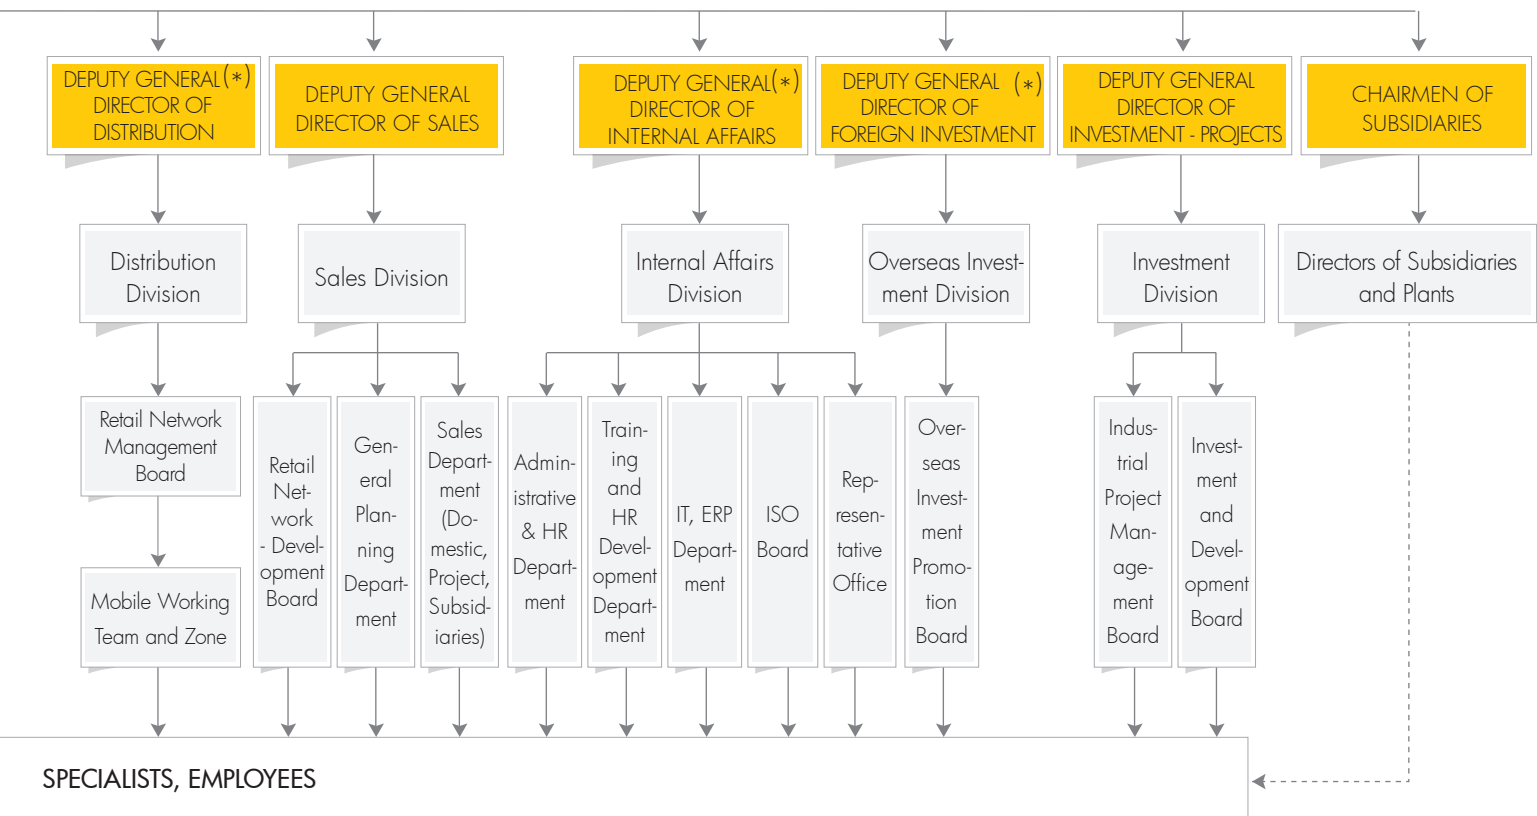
DEPUTY GENERAL(*) DIRECTOR OF DISTRIBUTION

DEPUTY GENERAL DIRECTOR OF SALES

DEPUTY GENERAL(*) DIRECTOR OF INTERNAL AFFAIRS

DEPUTY GENERAL (*) DIRECTOR OF FOREIGN INVESTMENT

DEPUTY GENERAL DIRECTOR OF INVESTMENT - PROJECTS

CHAIRMEN OF SUBSIDIARIES

Distribution Division

Sales Division

Internal Affairs Division

Overseas Investment Division

Investment Division

Directors of Subsidiaries and Plants

Retail Network Management Board

Mobile Working Team and Zone

Retail Network - Development Board

General Planning Department

Sales Department (Domestic, Project, Subsidiaries)

Administrative & HR Department

Training and HR Development Department

IT, ERP Department

ISO Board

Representative Office

Overseas Investment Promotion Board

Industrial Project Management Board

Investment and Development Board

SPECIALISTS, EMPLOYEES